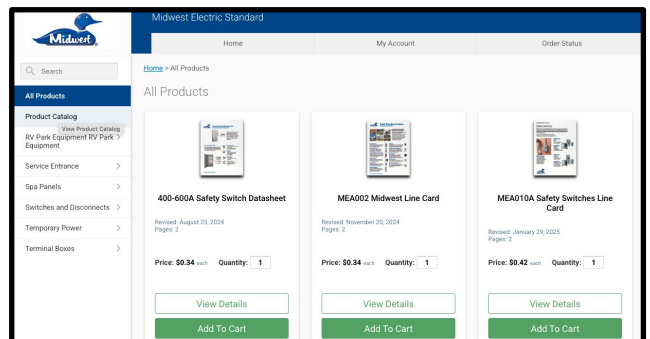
Midwest

Midwest Electric Standard

Home | My Account | Order Status

Search

All Products

Product Catalog

View Product Catalog

RV Park Equipment RV Park Equipment >

Service Entrance >

Spa Panels >

Switches and Disconnects >

Temporary Power >

Terminal Boxes >

Home > All Products

All Products

400-600A Safety Switch Datasheet

Revised: August 23, 2024
Pages: 2

Price: $0.34 each Quantity: 1

View Details

Add To Cart

MEA002 Midwest Line Card

Revised: November 20, 2024
Pages: 2

Price: $0.34 each Quantity: 1

View Details

Add To Cart

MEA010A Safety Switches Line Card

Revised: January 29, 2025
Pages: 2

Price: $0.42 each Quantity: 1

View Details

Add To Cart